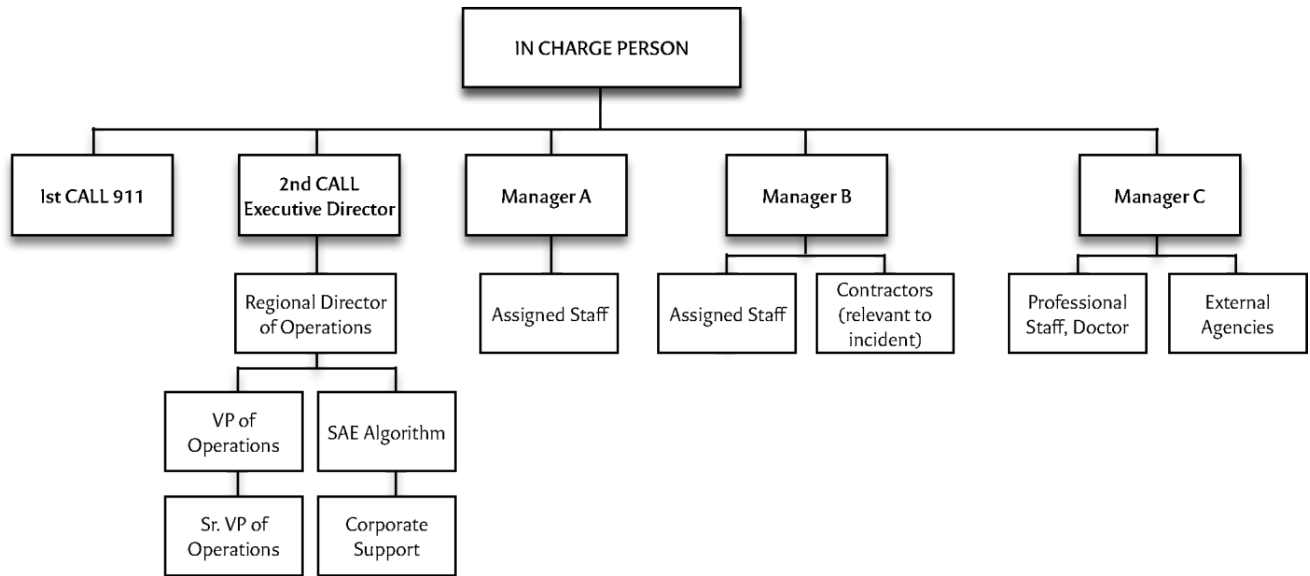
IN CHARGE PERSON

Ist CALL 911

2nd CALL Executive Director

Manager A

Manager B

Manager C

Regional Director of Operations

VP of Operations

SAE Algorithm

Sr. VP of Operations

Corporate Support

Assigned Staff

Assigned Staff

Contractors (relevant to incident)

Professional Staff, Doctor

External Agencies